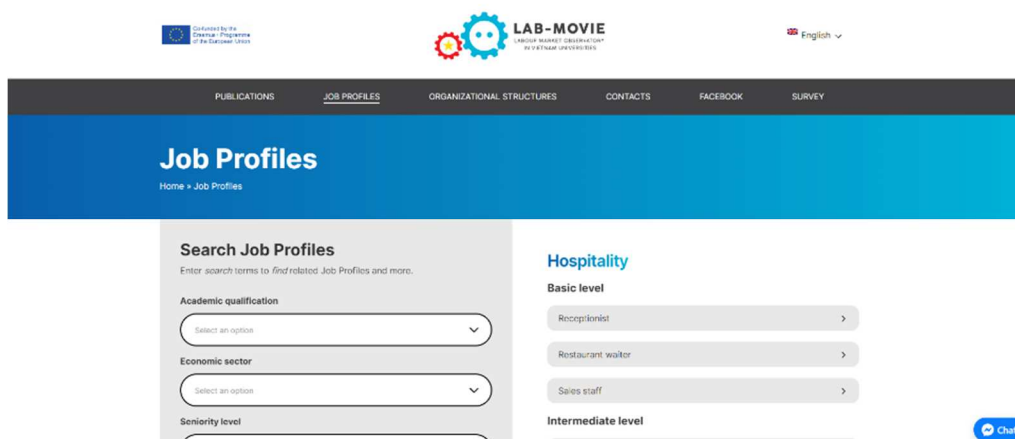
Co-funded by the Erasmus+ Programme of the European Union

LAB-MOVIE
LABOUR MARKET OBSERVATORY IN VIETNAM UNIVERSITIES

English

PUBLICATIONS JOB PROFILES ORGANIZATIONAL STRUCTURES CONTACTS FACEBOOK SURVEY

Job Profiles

Home » Job Profiles

Search Job Profiles

Enter search terms to find related Job Profiles and more.

Academic qualification

Select an option

Economic sector

Select an option

Seniority level

Hospitality

Basic level

Receptionist

Restaurant waiter

Sales staff

Intermediate level

Chat